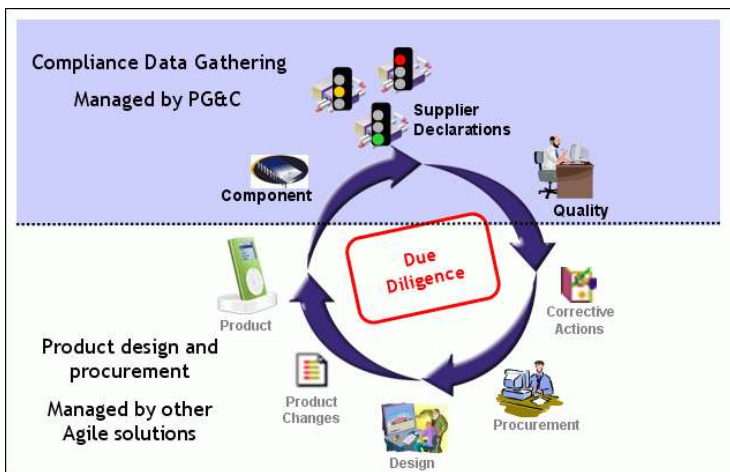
Compliance Data Gathering

Managed by PG&C

Supplier Declarations

Component

Quality

Due Diligence

Product

Corrective Actions

Product design and procurement

Managed by other Agile solutions

Product Changes

Procurement

Design